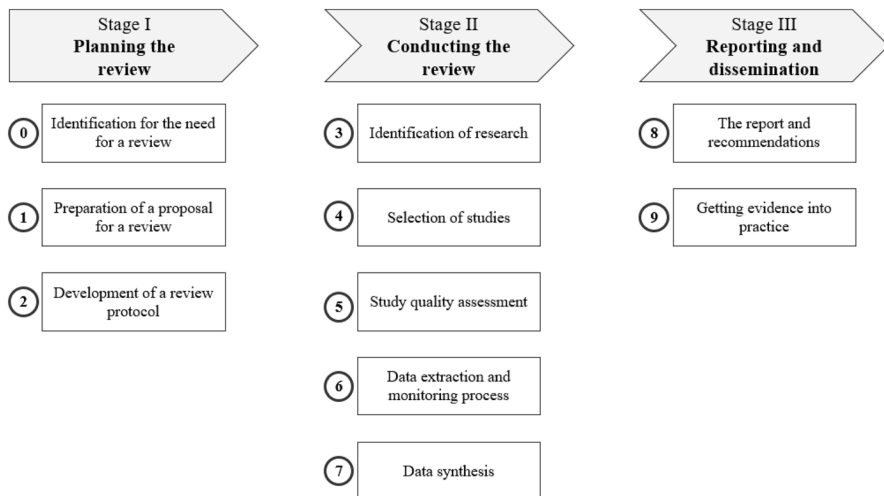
Stage I
**Planning the review**

0 Identification for the need for a review

1 Preparation of a proposal for a review

2 Development of a review protocol

Stage II
**Conducting the review**

3 Identification of research

4 Selection of studies

5 Study quality assessment

6 Data extraction and monitoring process

7 Data synthesis

Stage III
**Reporting and dissemination**

8 The report and recommendations

9 Getting evidence into practice